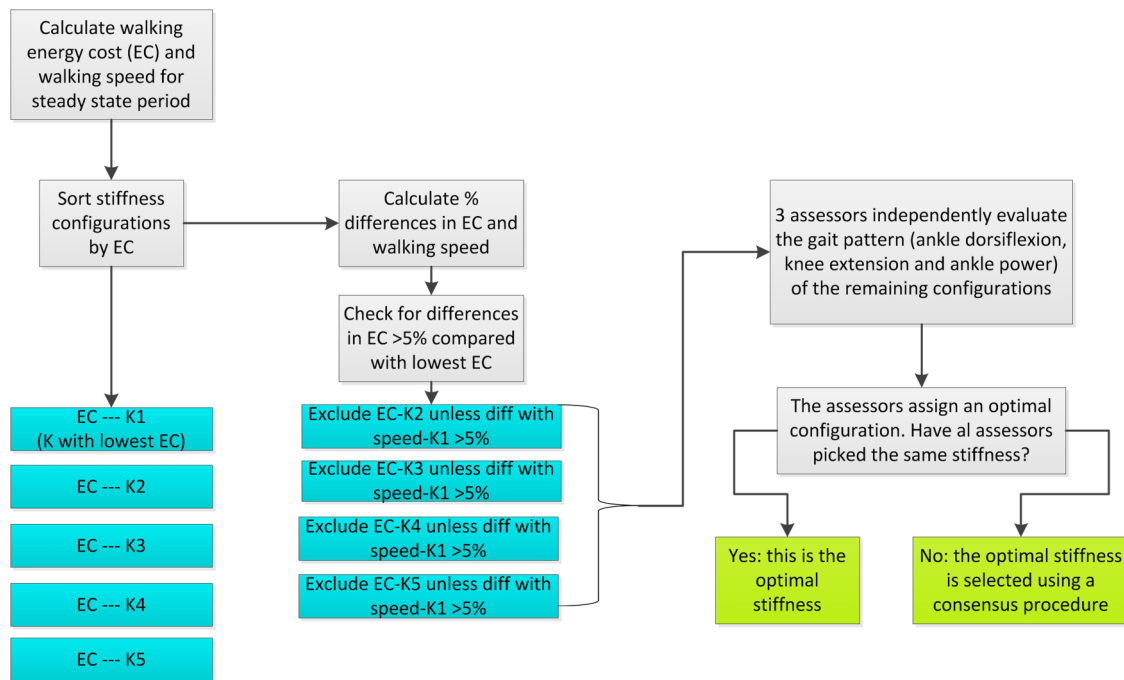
Calculate walking energy cost (EC) and walking speed for steady state period

Sort stiffness configurations by EC

EC --- K1
(K with lowest EC)

EC --- K2

EC --- K3

EC --- K4

EC --- K5

Calculate % differences in EC and walking speed

Check for differences in EC >5% compared with lowest EC

Exclude EC-K2 unless diff with speed-K1 >5%

Exclude EC-K3 unless diff with speed-K1 >5%

Exclude EC-K4 unless diff with speed-K1 >5%

Exclude EC-K5 unless diff with speed-K1 >5%

3 assessors independently evaluate the gait pattern (ankle dorsiflexion, knee extension and ankle power) of the remaining configurations

The assessors assign an optimal configuration. Have al assessors picked the same stiffness?

Yes: this is the optimal stiffness

No: the optimal stiffness is selected using a consensus procedure